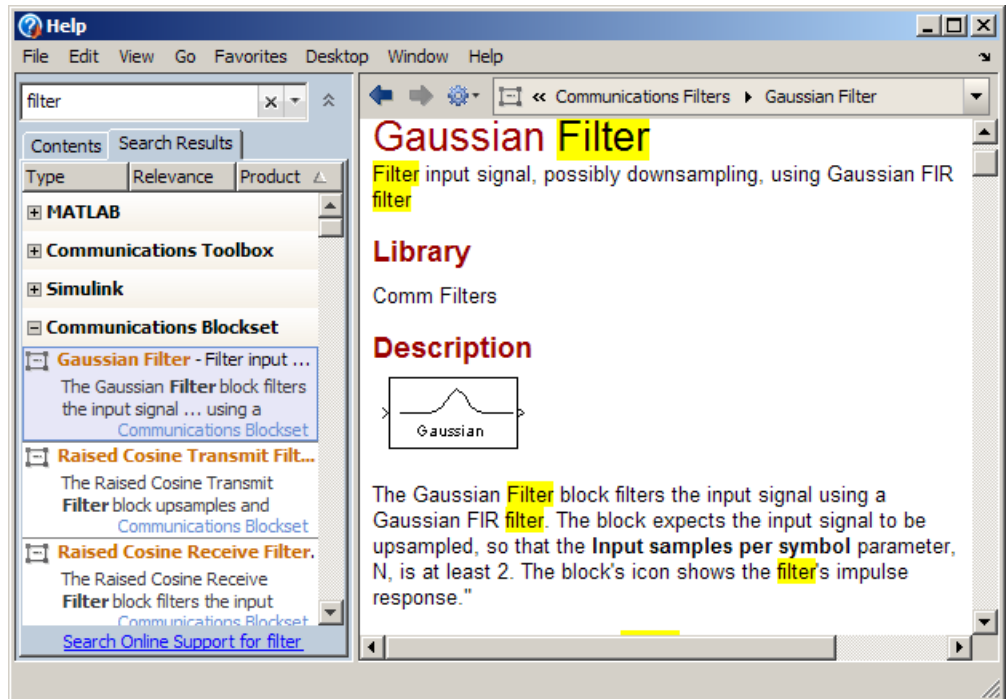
Help

File Edit View Go Favorites Desktop Window Help

filter

Contents Search Results

| Type | Relevance | Product |
|---|---|---|

MATLAB

Communications Toolbox

Simulink

Communications Blockset

Gaussian Filter - Filter input ...
The Gaussian Filter block filters the input signal ... using a
Communications Blockset

Raised Cosine Transmit Filt...
The Raised Cosine Transmit Filter block upsamples and
Communications Blockset

Raised Cosine Receive Filter.
The Raised Cosine Receive Filter block filters the input
Communications Blockset

Search Online Support for filter

« Communications Filters ▸ Gaussian Filter

Gaussian Filter

Filter input signal, possibly downsampling, using Gaussian FIR filter

Library

Comm Filters

Description

Gaussian

The Gaussian Filter block filters the input signal using a Gaussian FIR filter. The block expects the input signal to be upsampled, so that the **Input samples per symbol** parameter, N, is at least 2. The block's icon shows the filter's impulse response."